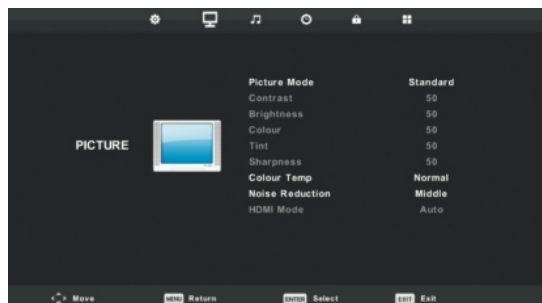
PICTURE

| | |
|---|---|
| Picture Mode | Standard |
| Contrast | 50 |
| Brightness | 50 |
| Colour | 50 |
| Tint | 50 |
| Sharpness | 50 |
| Colour Temp | Normal |
| Noise Reduction | Middle |
| HDMI Mode | Auto |

Move MENU Return ENTER Select EXIT Exit